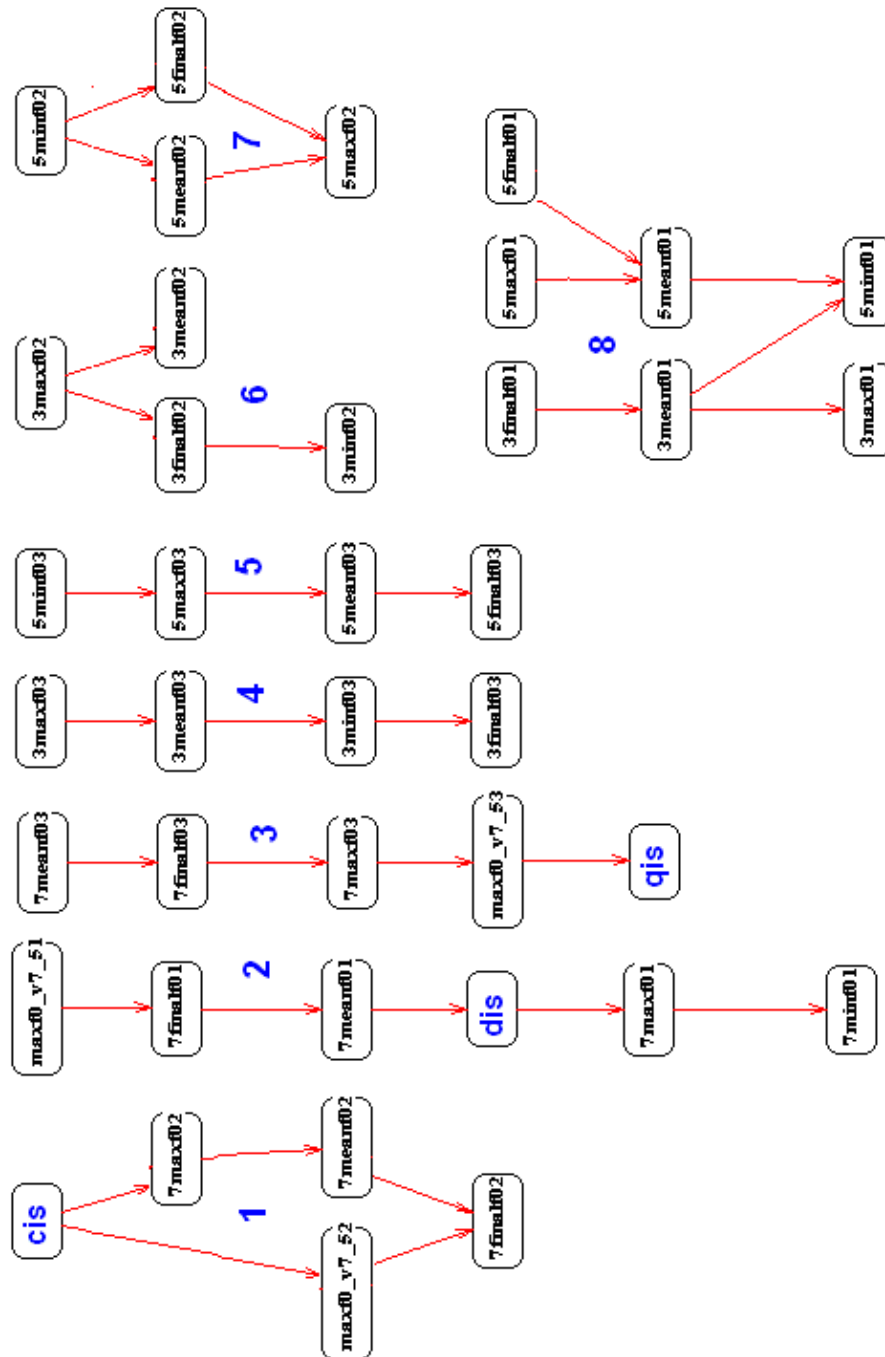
cis
7maxf02
7meanf02
maxf0_v7_52
7finalf02
1

maxf0_v7_51
7finalf01
7meanf01
dis
7maxf01
7minf01
2

7meanf03
7finalf03
7maxf03
maxf0_v7_53
qis
3

3maxf03
3meanf03
3minf03
3finalf03
4

5minf03
5maxf03
5meanf03
5finalf03
5

3maxf02
3finalf02
3meanf02
3minf02
6

5minf02
5meanf02
5finalf02
5maxf02
7

3finalf01
3meanf01
3maxf01
5maxf01
5finalf01
5meanf01
5minf01
8